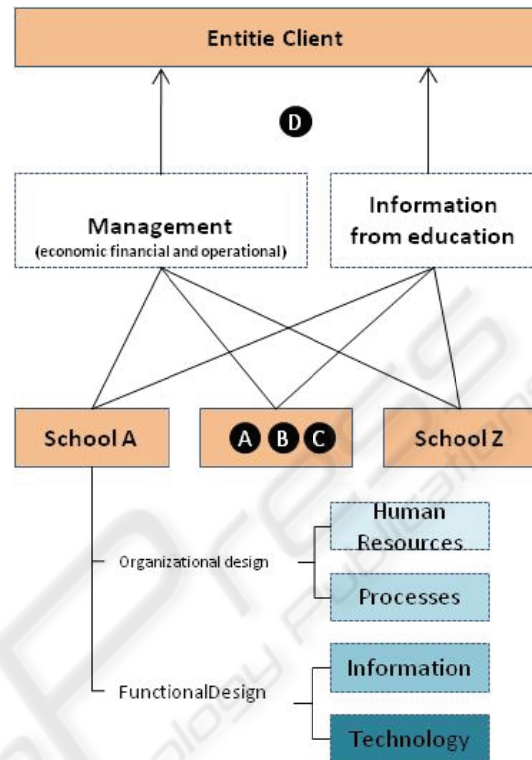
Entitie Client

D

Management
(economic financial and operational)

Information from education

School A

A B C

School Z

Organizational design

Human Resources

Processes

FunctionalDesign

Information

Technology